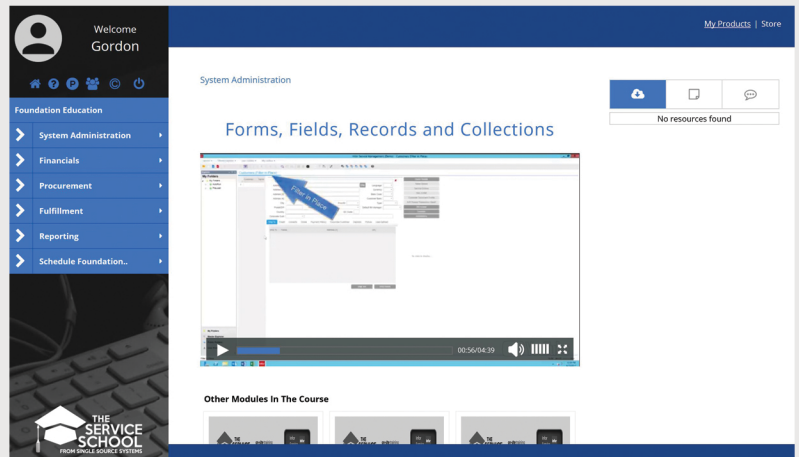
Welcome
Gordon

Foundation Education

System Administration

Financials

Procurement

Fulfillment

Reporting

Schedule Foundation..

THE SERVICE SCHOOL
FROM SINGLE SOURCE SYSTEMS

My Products | Store

System Administration

Forms, Fields, Records and Collections

My Folders

Filter in Place

00:56/04:39

No resources found

Other Modules In The Course